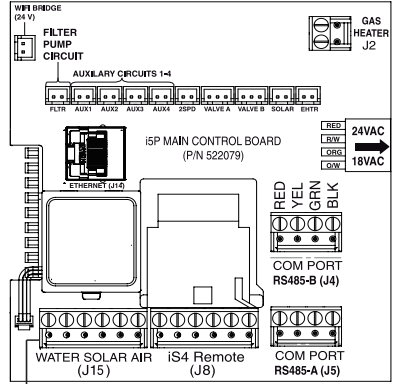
WIFI BRIDGE (24 V)

FILTER PUMP CIRCUIT

GAS HEATER J2

AUXILARY CIRCUITS 1-4

FLTR AUX1 AUX2 AUX3 AUX4 2SPD VALVE A VALVE B SOLAR EHTR

i5P MAIN CONTROL BOARD (P/N 522079)

ETHERNET (J14)

RED R/W ORG O/W

24VAC 18VAC

RED YEL GRN BLK

COM PORT RS485-B (J4)

WATER SOLAR AIR (J15)

iS4 Remote (J8)

COM PORT RS485-A (J5)